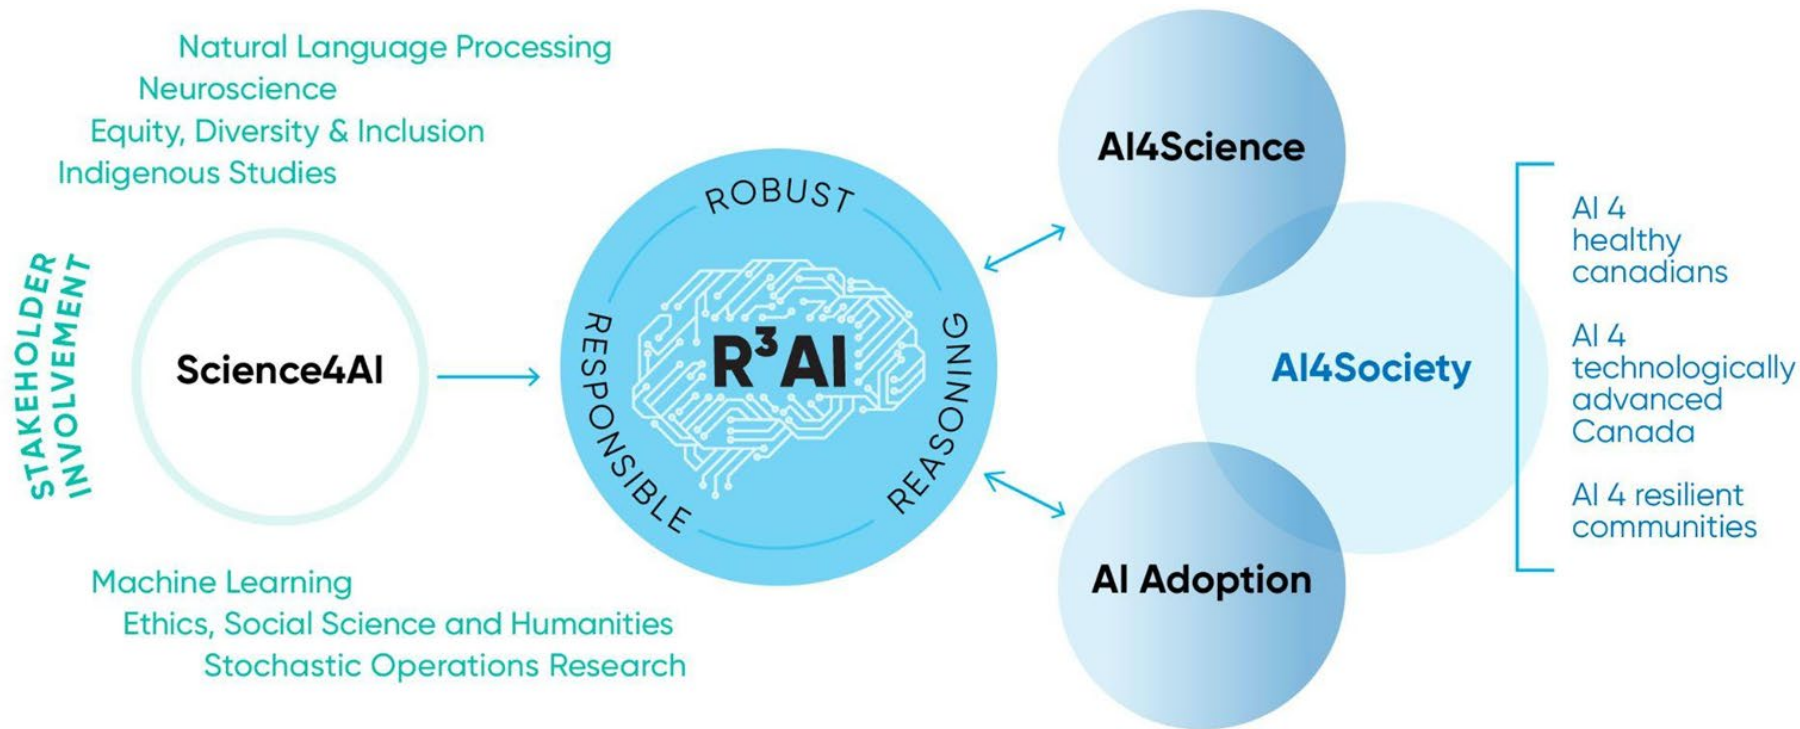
Natural Language Processing
Neuroscience
Equity, Diversity & Inclusion
Indigenous Studies

STAKEHOLDER INVOLVEMENT

Science4AI

ROBUST
RESPONSIBLE
REASONING
$R^3AI$

AI4Science

AI4Society

AI Adoption

AI 4 healthy canadians

AI 4 technologically advanced Canada

AI 4 resilient communities

Machine Learning
Ethics, Social Science and Humanities
Stochastic Operations Research